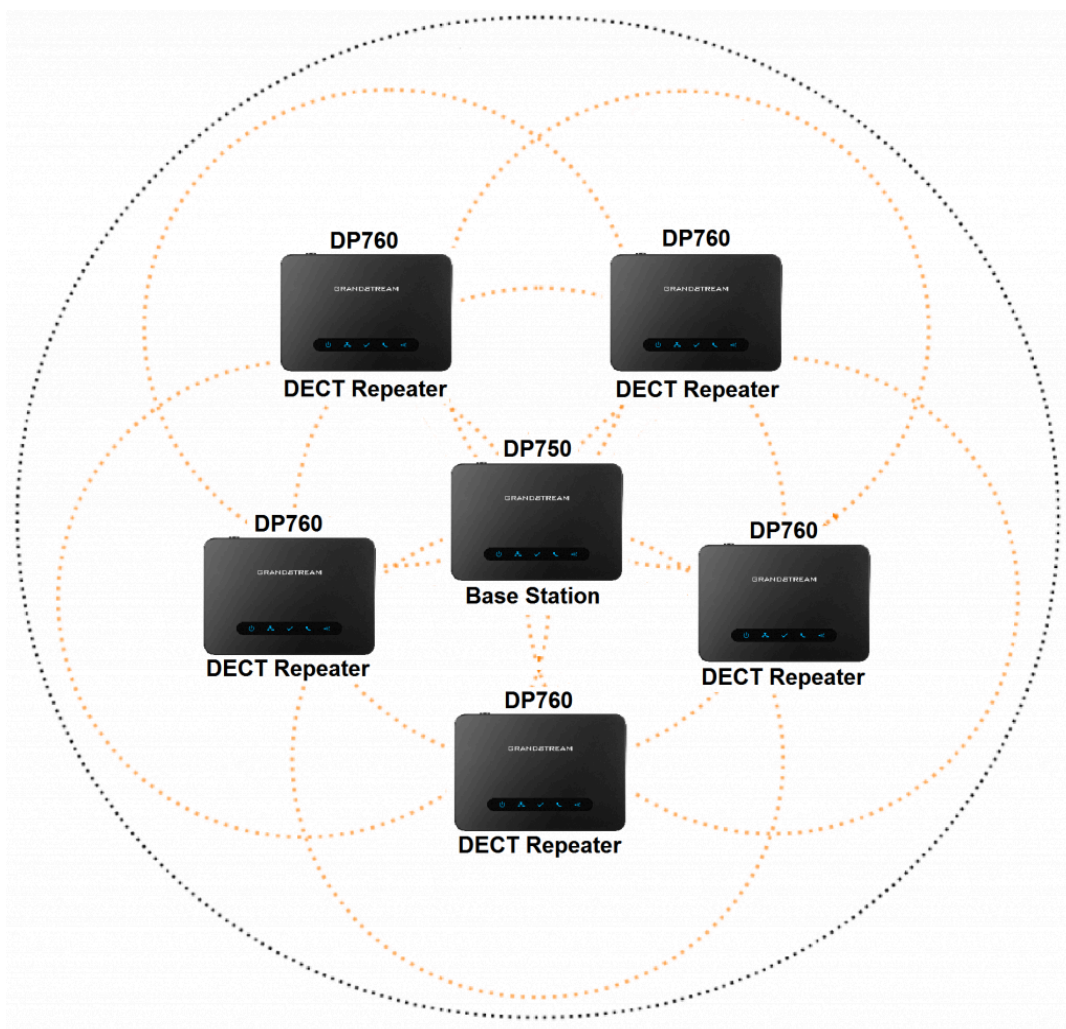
DP760

GRANDSTREAM

DECT Repeater

DP760

GRANDSTREAM

DECT Repeater

DP750

GRANDSTREAM

Base Station

DP760

GRANDSTREAM

DECT Repeater

DP760

GRANDSTREAM

DECT Repeater

DP760

GRANDSTREAM

DECT Repeater